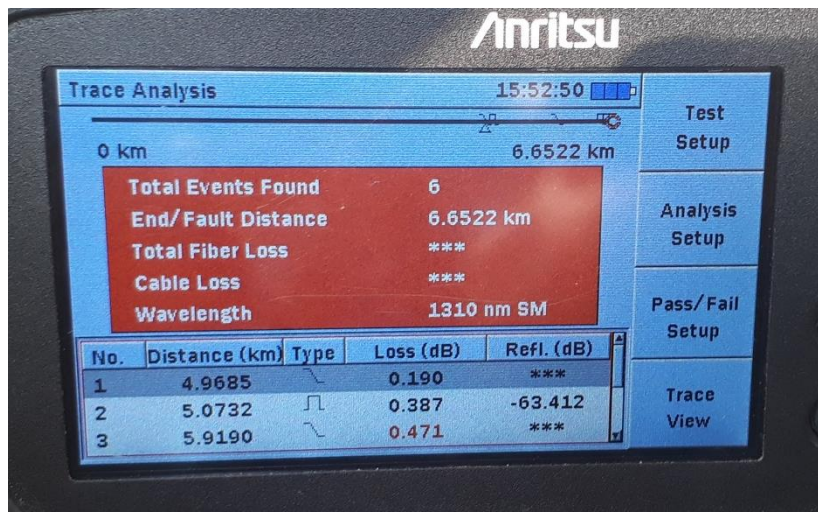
Anritsu

Trace Analysis 15:52:50

0 km 6.6522 km

| | |
|---|---|
| Total Events Found | 6 |
| End/Fault Distance | 6.6522 km |
| Total Fiber Loss | *** |
| Cable Loss | *** |
| Wavelength | 1310 nm SM |

| No. | Distance (km) | Type | Loss (dB) | Refl. (dB) |
|---|---|---|---|---|
| 1 | 4.9685 | | 0.190 | *** |
| 2 | 5.0732 | | 0.387 | -63.412 |
| 3 | 5.9190 | | 0.471 | *** |

Test Setup

Analysis Setup

Pass/Fail Setup

Trace View